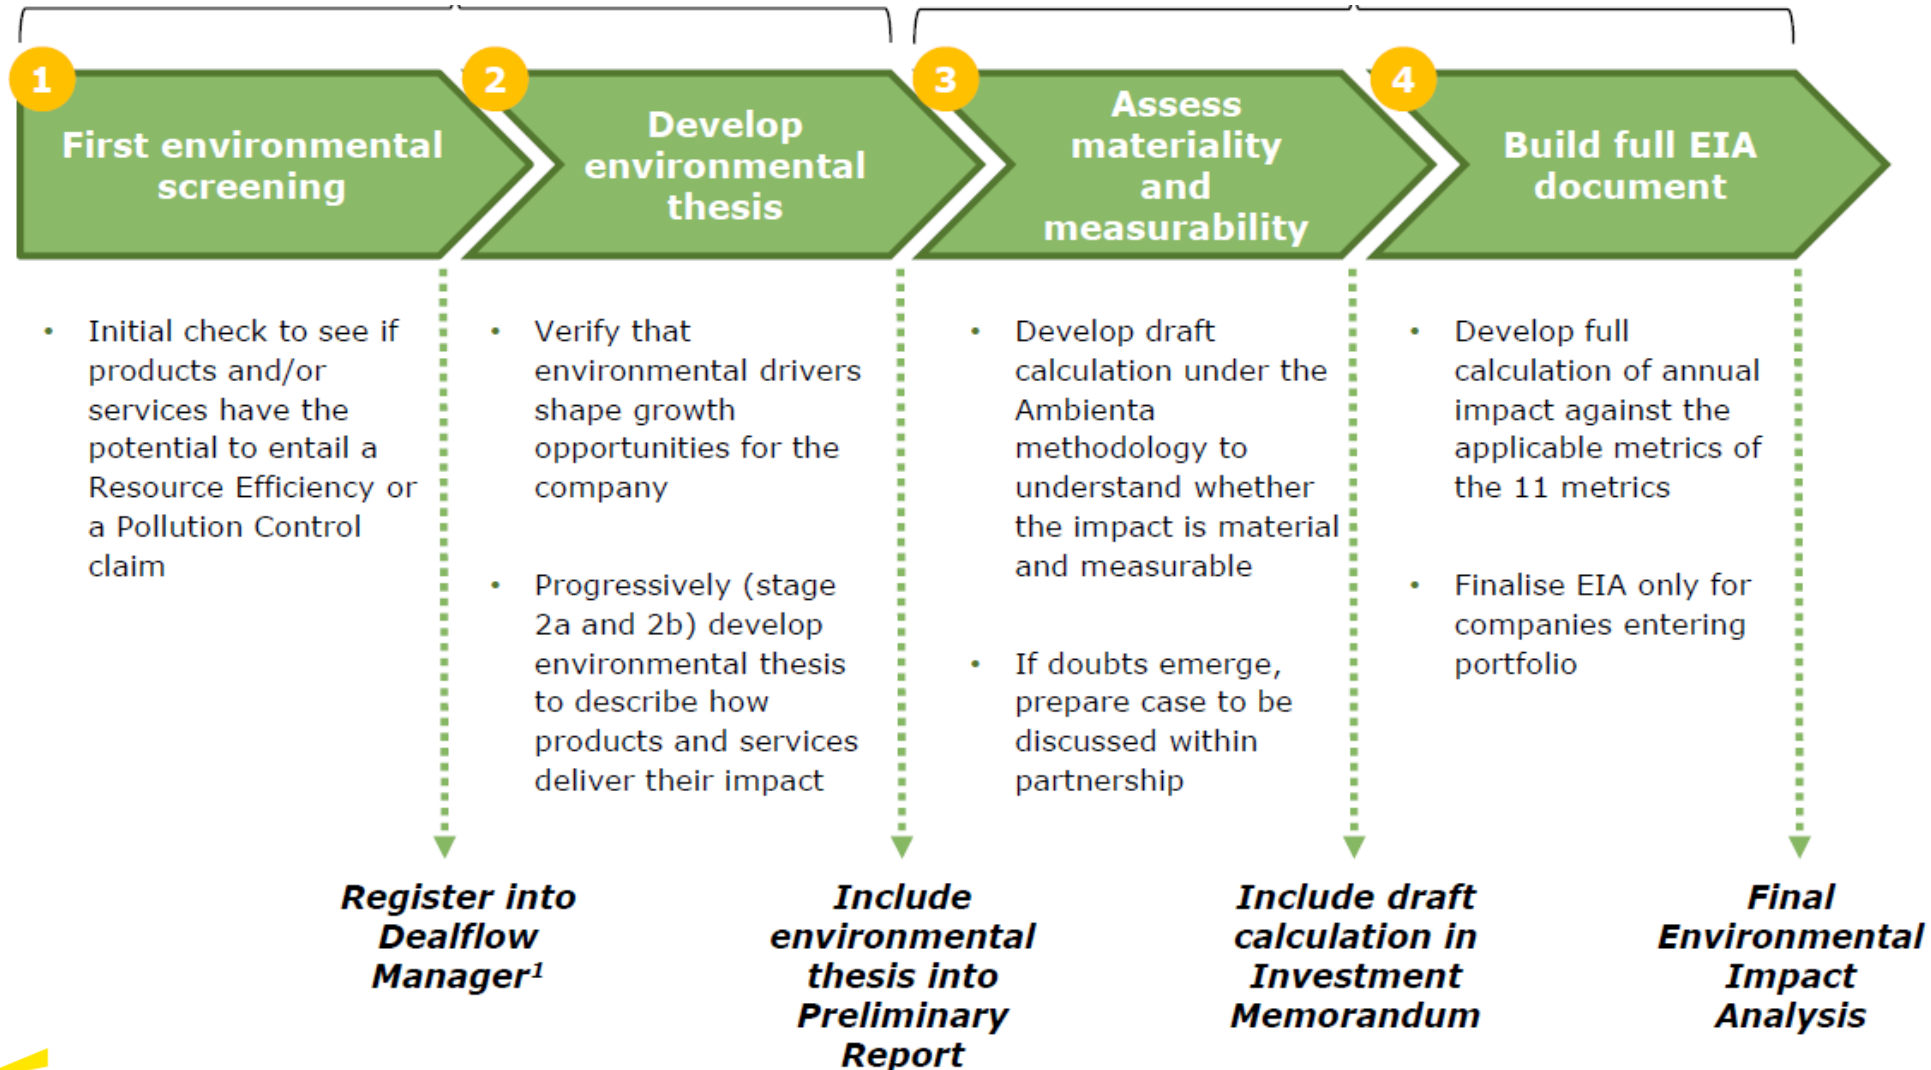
1
First environmental screening

2
Develop environmental thesis

3
Assess materiality and measurability

4
Build full EIA document

- Initial check to see if products and/or services have the potential to entail a Resource Efficiency or a Pollution Control claim

- Verify that environmental drivers shape growth opportunities for the company
- Progressively (stage 2a and 2b) develop environmental thesis to describe how products and services deliver their impact

- Develop draft calculation under the Ambienta methodology to understand whether the impact is material and measurable
- If doubts emerge, prepare case to be discussed within partnership

- Develop full calculation of annual impact against the applicable metrics of the 11 metrics
- Finalise EIA only for companies entering portfolio

Register into Dealflow Manager$^1$

Include environmental thesis into Preliminary Report

Include draft calculation in Investment Memorandum

Final Environmental Impact Analysis